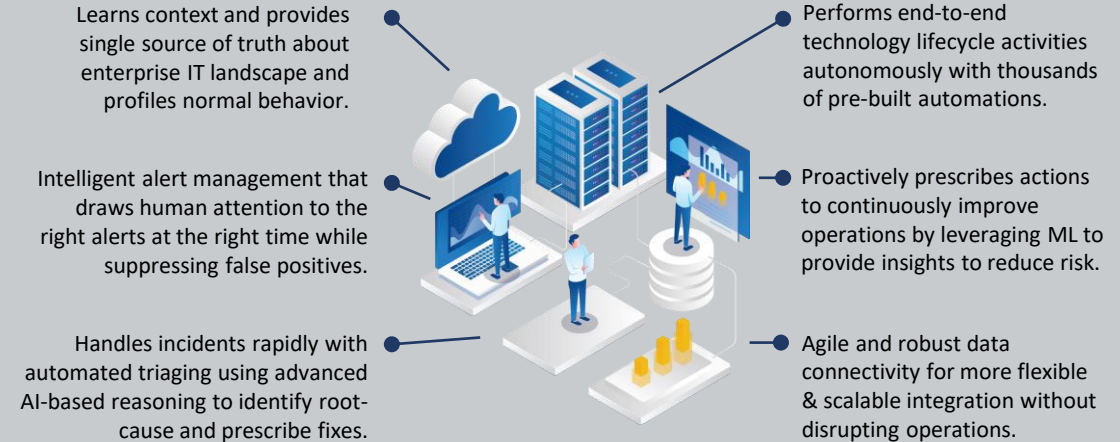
Learns context and provides single source of truth about enterprise IT landscape and profiles normal behavior.

Intelligent alert management that draws human attention to the right alerts at the right time while suppressing false positives.

Handles incidents rapidly with automated triaging using advanced AI-based reasoning to identify root-cause and prescribe fixes.

Performs end-to-end technology lifecycle activities autonomously with thousands of pre-built automations.

Proactively prescribes actions to continuously improve operations by leveraging ML to provide insights to reduce risk.

Agile and robust data connectivity for more flexible & scalable integration without disrupting operations.